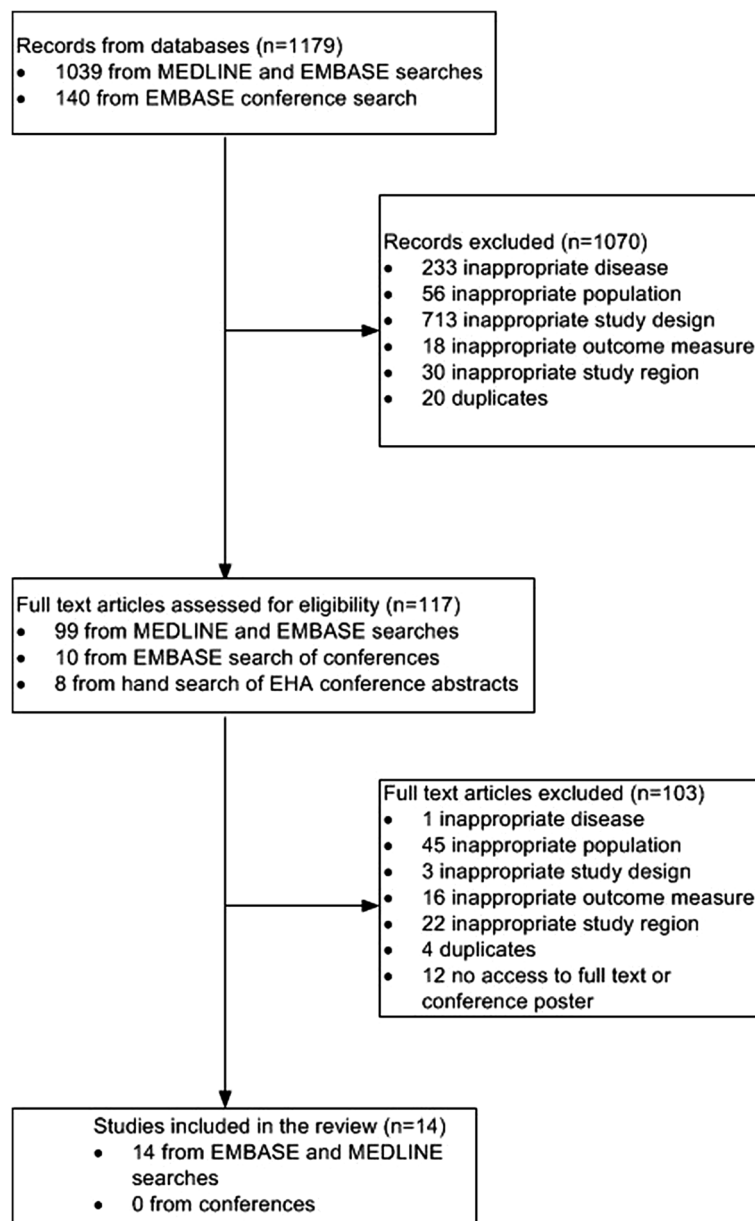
Records from databases (n=1179)
• 1039 from MEDLINE and EMBASE searches
• 140 from EMBASE conference search

Records excluded (n=1070)
• 233 inappropriate disease
• 56 inappropriate population
• 713 inappropriate study design
• 18 inappropriate outcome measure
• 30 inappropriate study region
• 20 duplicates

Full text articles assessed for eligibility (n=117)
• 99 from MEDLINE and EMBASE searches
• 10 from EMBASE search of conferences
• 8 from hand search of EHA conference abstracts

Full text articles excluded (n=103)
• 1 inappropriate disease
• 45 inappropriate population
• 3 inappropriate study design
• 16 inappropriate outcome measure
• 22 inappropriate study region
• 4 duplicates
• 12 no access to full text or conference poster

Studies included in the review (n=14)
• 14 from EMBASE and MEDLINE searches
• 0 from conferences